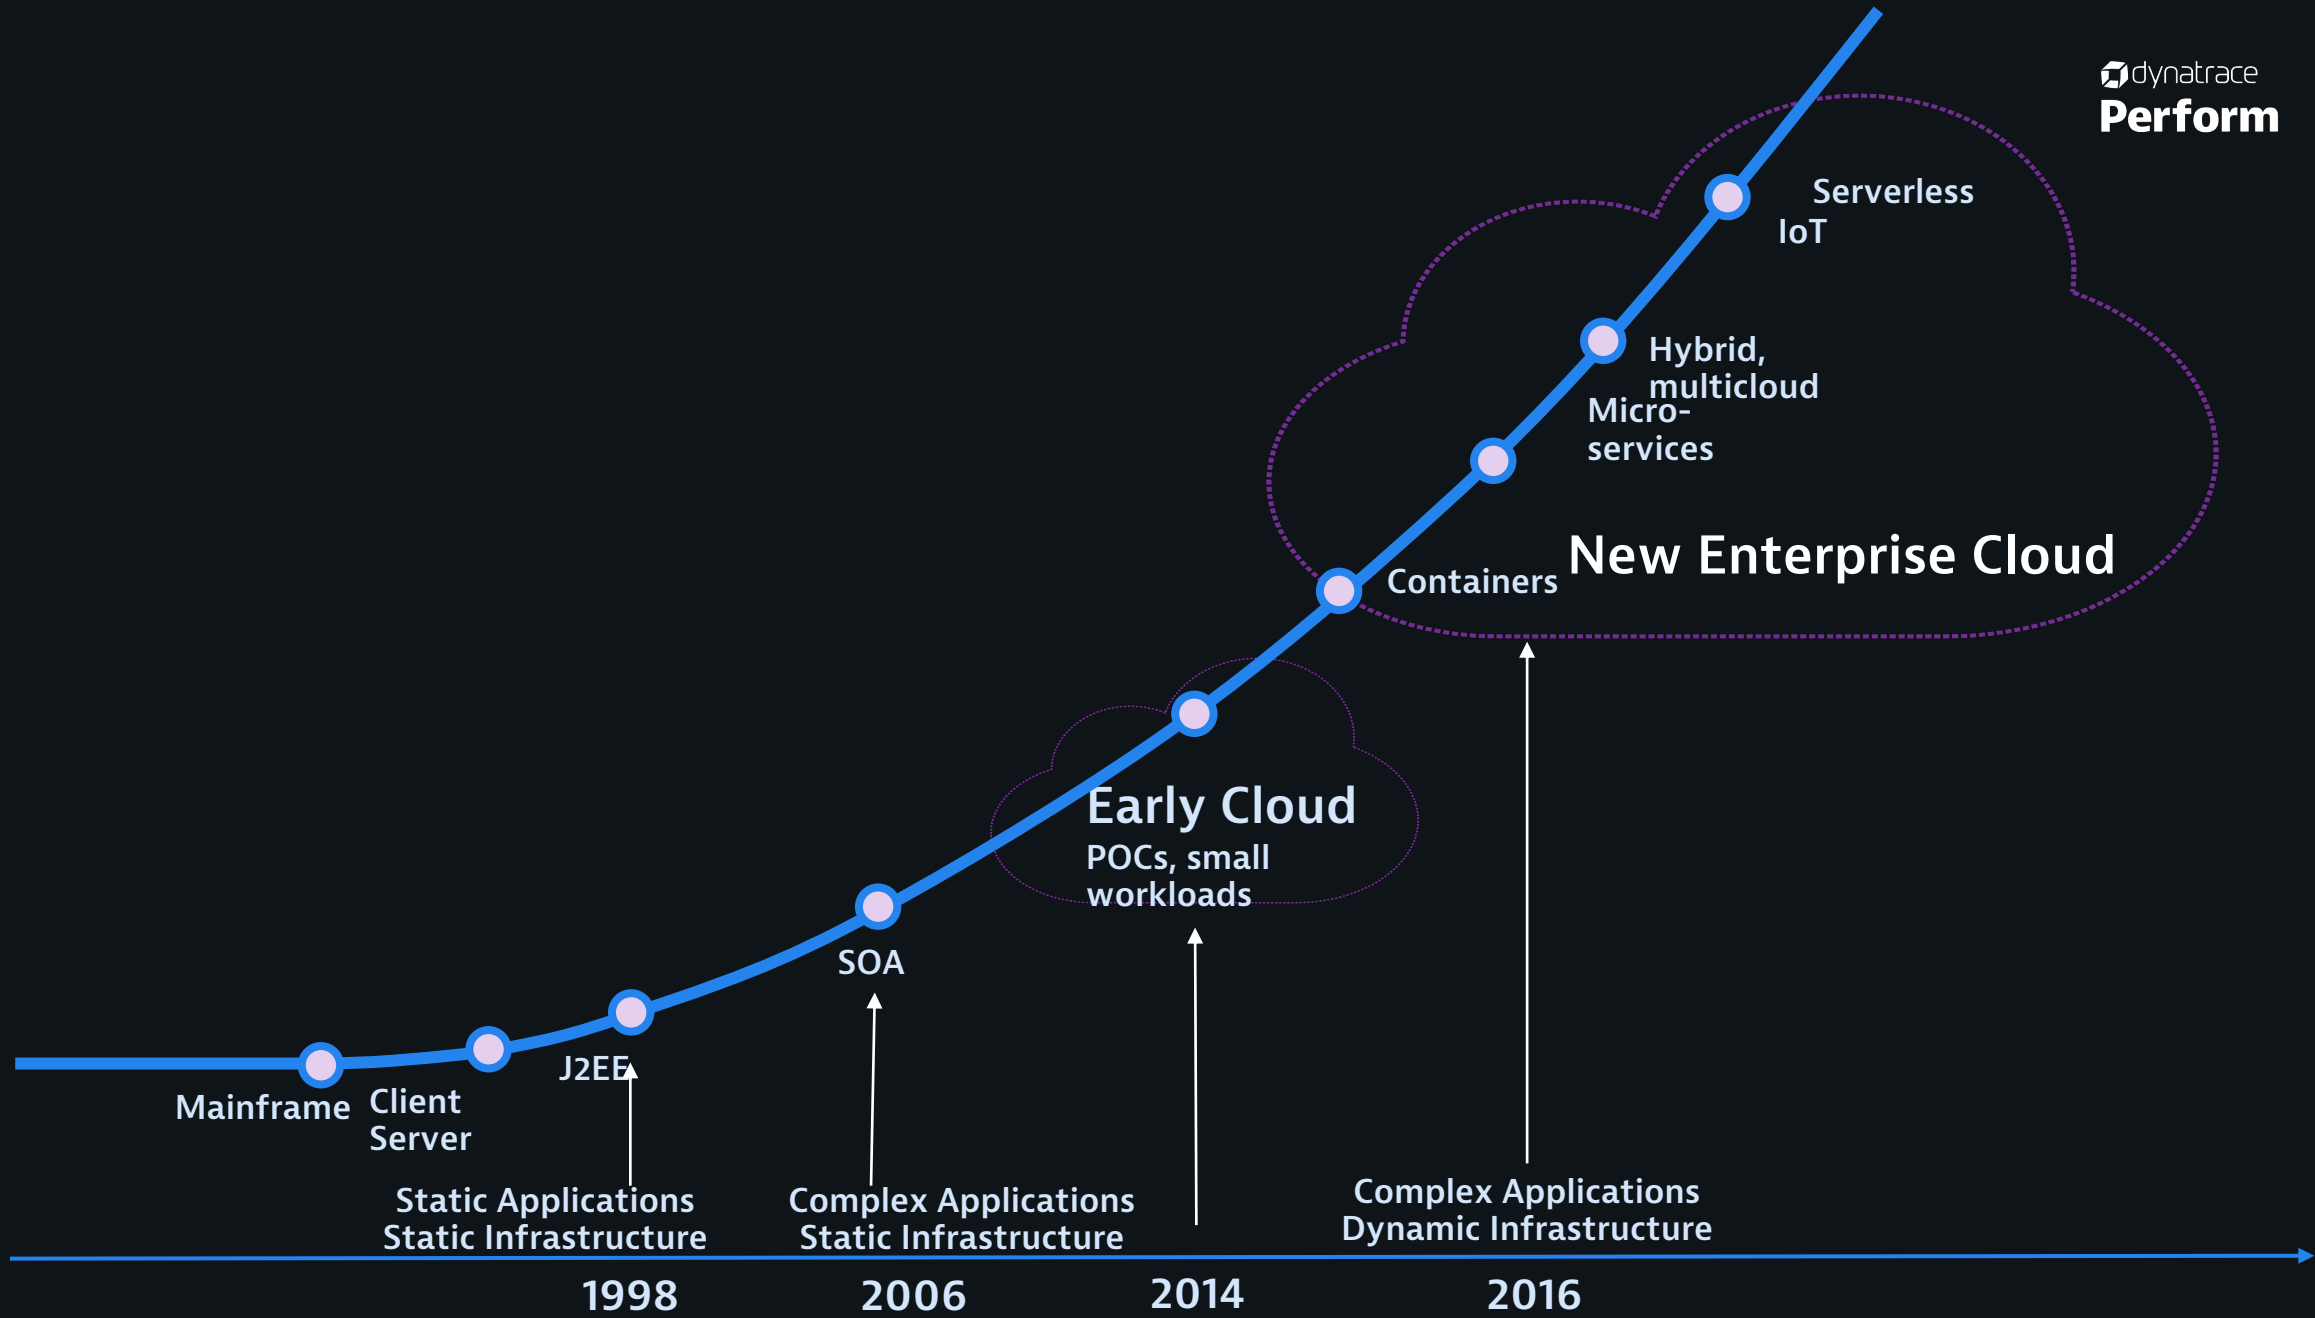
dynatrace
Perform

Serverless
IoT

Hybrid, multicloud

Micro-services

New Enterprise Cloud

Containers

Early Cloud
POCs, small workloads

SOA

J2EE

Mainframe

Client Server

Static Applications
Static Infrastructure

Complex Applications
Static Infrastructure

Complex Applications
Dynamic Infrastructure

1998

2006

2014

2016